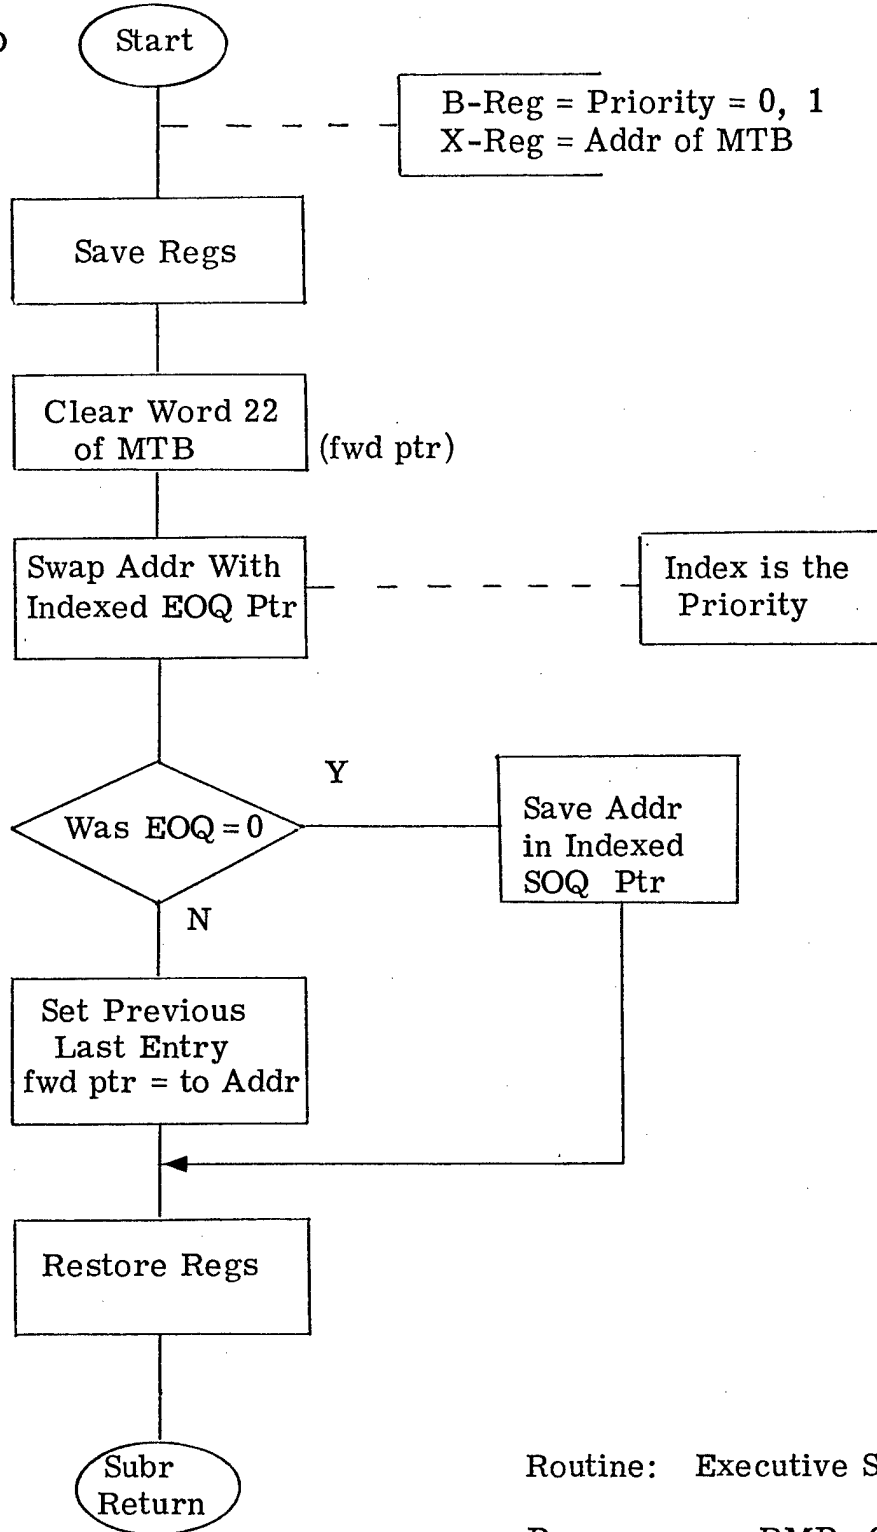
Start

B-Reg = Priority = 0, 1
X-Reg = Addr of MTB

Save Regs

Clear Word 22 of MTB

(fwd ptr)

Swap Addr With Indexed EOQ Ptr

Index is the Priority

Was EOQ = 0

Y

Save Addr in Indexed SOQ Ptr

N

Set Previous Last Entry fwd ptr = to Addr

Restore Regs

Subr Return

Routine: Executive S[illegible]